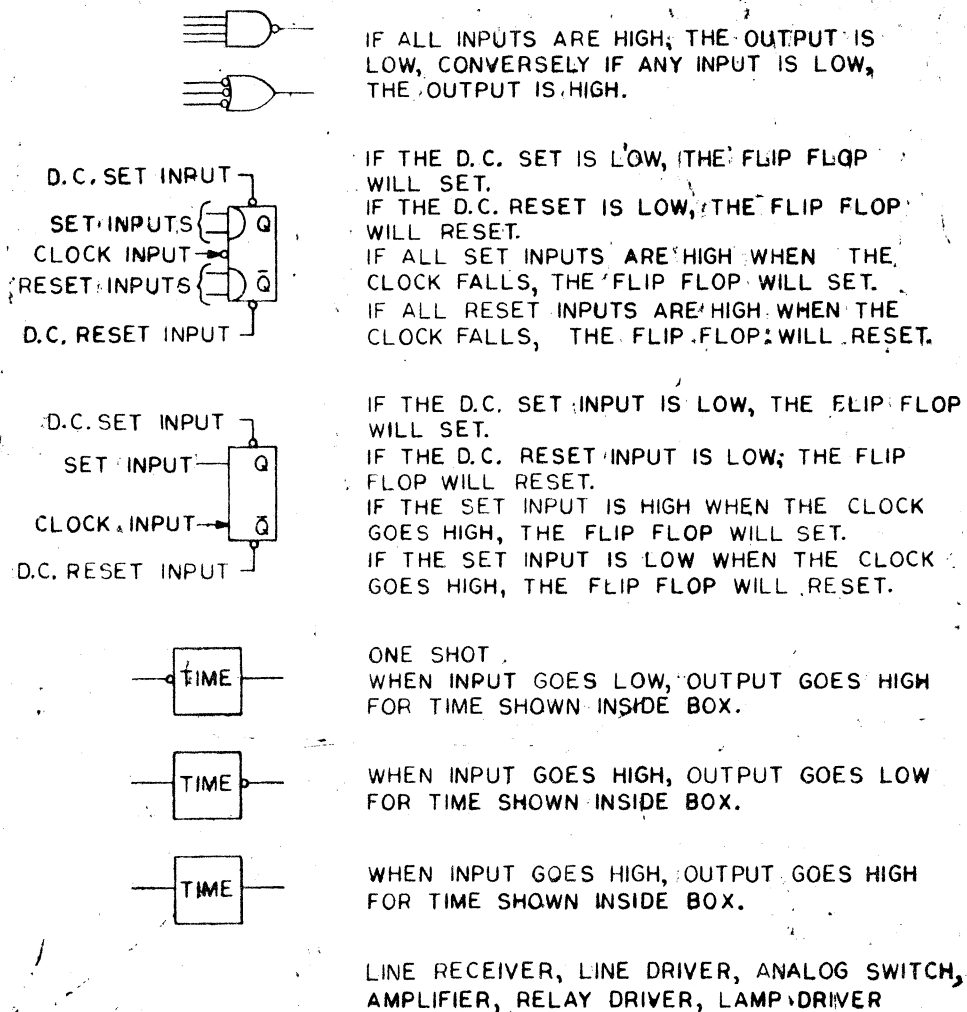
IF ALL INPUTS ARE HIGH, THE OUTPUT IS LOW, CONVERSELY IF ANY INPUT IS LOW, THE OUTPUT IS HIGH.

D.C. SET INPUT
SET INPUTS
CLOCK INPUT
RESET INPUTS
D.C. RESET INPUT
Q
$\bar{Q}$

IF THE D.C. SET IS LOW, THE FLIP FLOP WILL SET.
IF THE D.C. RESET IS LOW, THE FLIP FLOP WILL RESET.
IF ALL SET INPUTS ARE HIGH WHEN THE CLOCK FALLS, THE FLIP FLOP WILL SET.
IF ALL RESET INPUTS ARE HIGH WHEN THE CLOCK FALLS, THE FLIP FLOP WILL RESET.

D.C. SET INPUT
SET INPUT
CLOCK INPUT
D.C. RESET INPUT
Q
$\bar{Q}$

IF THE D.C. SET INPUT IS LOW, THE FLIP FLOP WILL SET.
IF THE D.C. RESET INPUT IS LOW, THE FLIP FLOP WILL RESET.
IF THE SET INPUT IS HIGH WHEN THE CLOCK GOES HIGH, THE FLIP FLOP WILL SET.
IF THE SET INPUT IS LOW WHEN THE CLOCK GOES HIGH, THE FLIP FLOP WILL RESET.

TIME

ONE SHOT.
WHEN INPUT GOES LOW, OUTPUT GOES HIGH FOR TIME SHOWN INSIDE BOX.

TIME

WHEN INPUT GOES HIGH, OUTPUT GOES LOW FOR TIME SHOWN INSIDE BOX.

TIME

WHEN INPUT GOES HIGH, OUTPUT GOES HIGH FOR TIME SHOWN INSIDE BOX.

LINE RECEIVER, LINE DRIVER, ANALOG SWITCH, AMPLIFIER, RELAY DRIVER, LAMP DRIVER